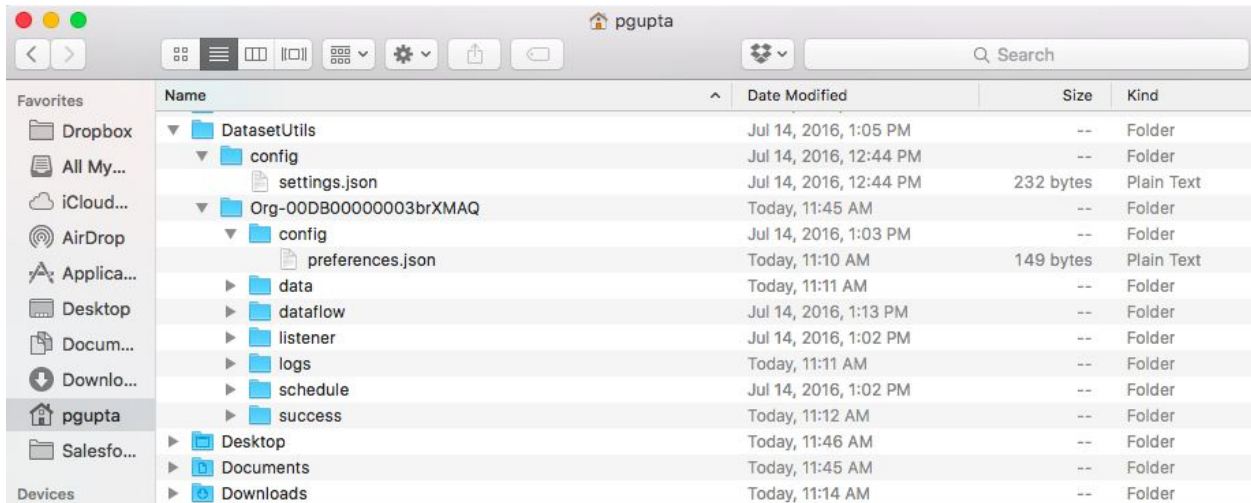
pgupta

Search

Favorites
Dropbox
All My...
iCloud...
AirDrop
Applica...
Desktop
Docum...
Downlo...
pgupta
Salesfo...
Devices

| Name | Date Modified | Size | Kind |
|---|---|---|---|
| DatasetUtils | Jul 14, 2016, 1:05 PM | -- | Folder |
| config | Jul 14, 2016, 12:44 PM | -- | Folder |
| settings.json | Jul 14, 2016, 12:44 PM | 232 bytes | Plain Text |
| Org-00DB00000003brXMAQ | Today, 11:45 AM | -- | Folder |
| config | Jul 14, 2016, 1:03 PM | -- | Folder |
| preferences.json | Today, 11:10 AM | 149 bytes | Plain Text |
| data | Today, 11:11 AM | -- | Folder |
| dataflow | Jul 14, 2016, 1:13 PM | -- | Folder |
| listener | Jul 14, 2016, 1:02 PM | -- | Folder |
| logs | Today, 11:11 AM | -- | Folder |
| schedule | Jul 14, 2016, 1:02 PM | -- | Folder |
| success | Today, 11:12 AM | -- | Folder |
| Desktop | Today, 11:46 AM | -- | Folder |
| Documents | Today, 11:45 AM | -- | Folder |
| Downloads | Today, 11:14 AM | -- | Folder |